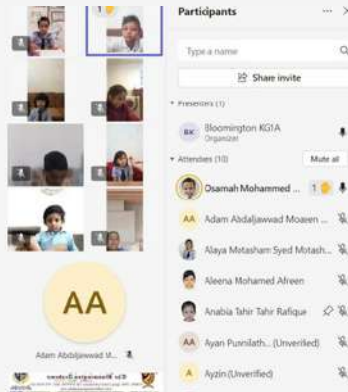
Participants

Type a name

Share invite

Presenters (1)

BK Bloomington KG1A
Organizer

Attendees (10)

Mute all

Osamah Mohammed ... 1

AA Adam Abdaljawwad Moaeen ...

Alaya Metasham Syed Motash...

Aleena Mohamed Afreen

Anabia Tahir Tahr Rafique

AA Ayan Pusnilath... (Unverified)

AA Ayzin (Unverified)

1

AA

Adam Abdaljawwad M...